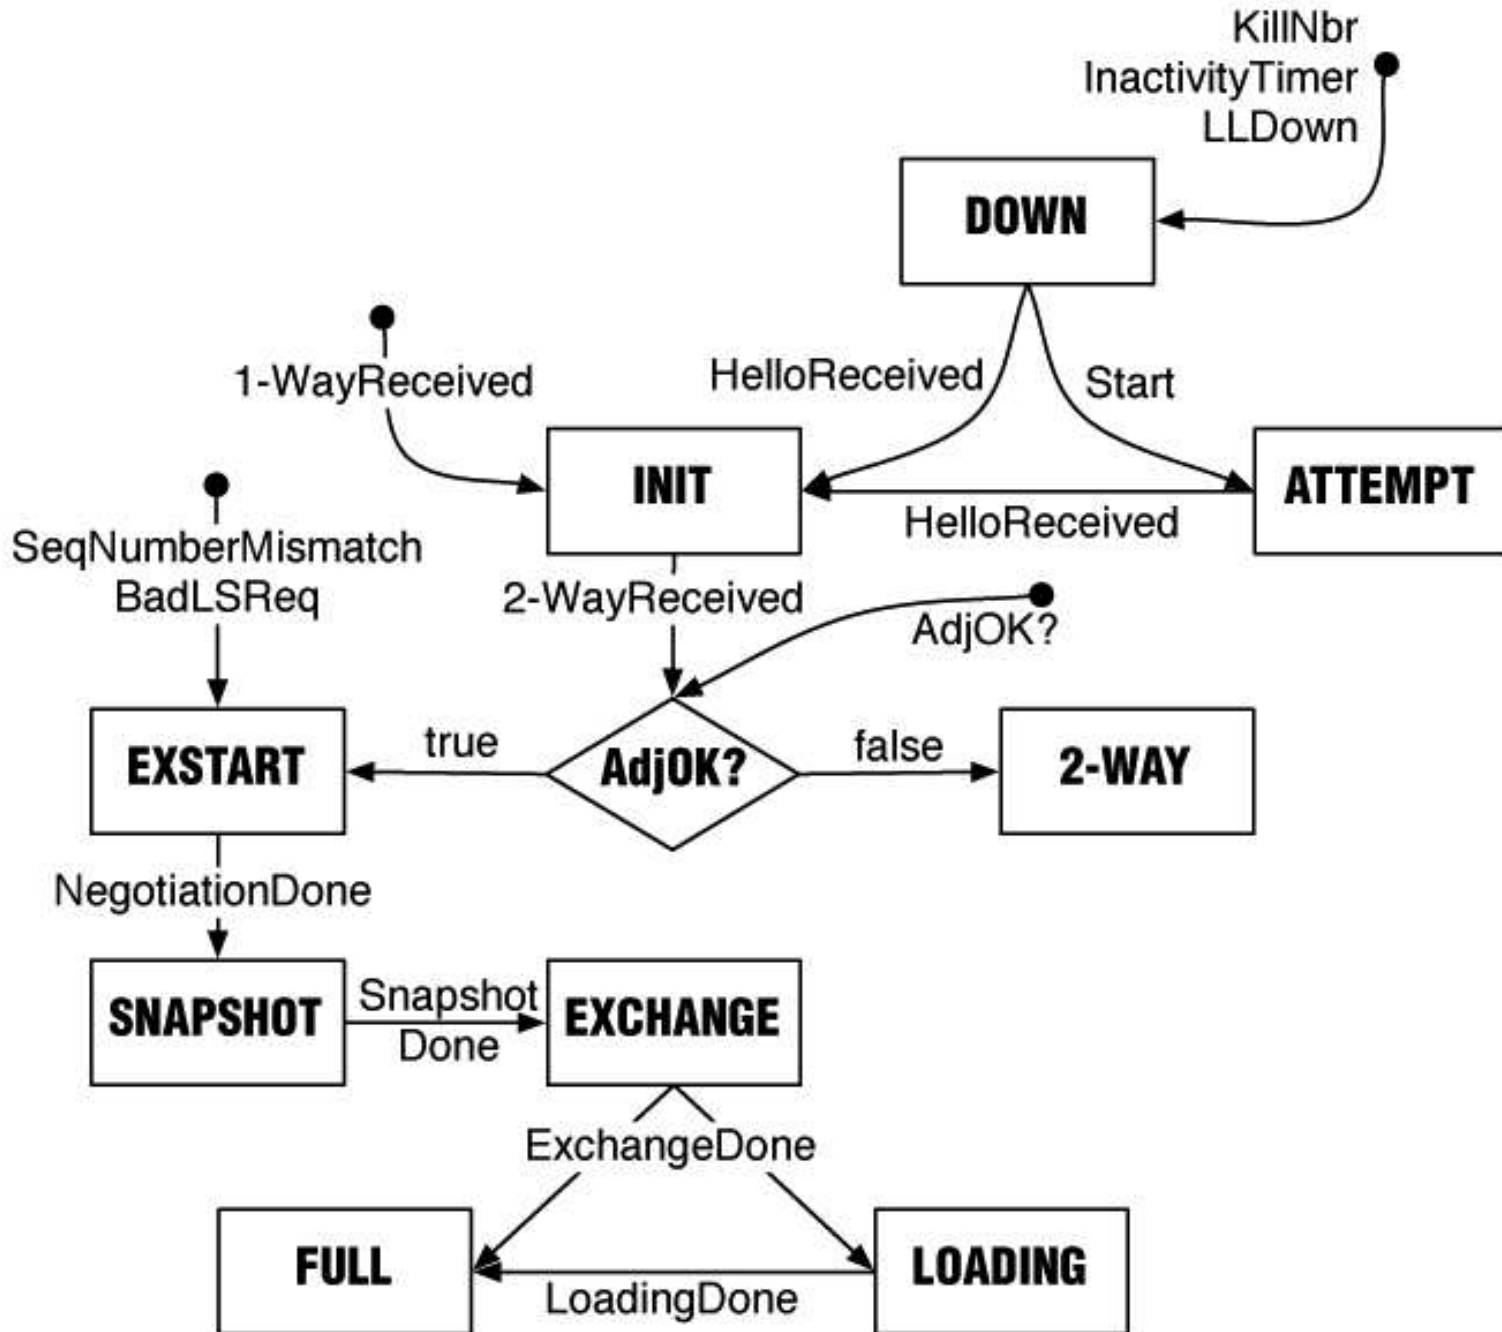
KillNbr
InactivityTimer
LLDown

DOWN

1-WayReceived

HelloReceived

Start

INIT

ATTEMPT

HelloReceived

SeqNumberMismatch
BadLSReq

2-WayReceived

AdjOK?

EXSTART

true

AdjOK?

false

2-WAY

NegotiationDone

SNAPSHOT

Snapshot
Done

EXCHANGE

ExchangeDone

FULL

LoadingDone

LOADING